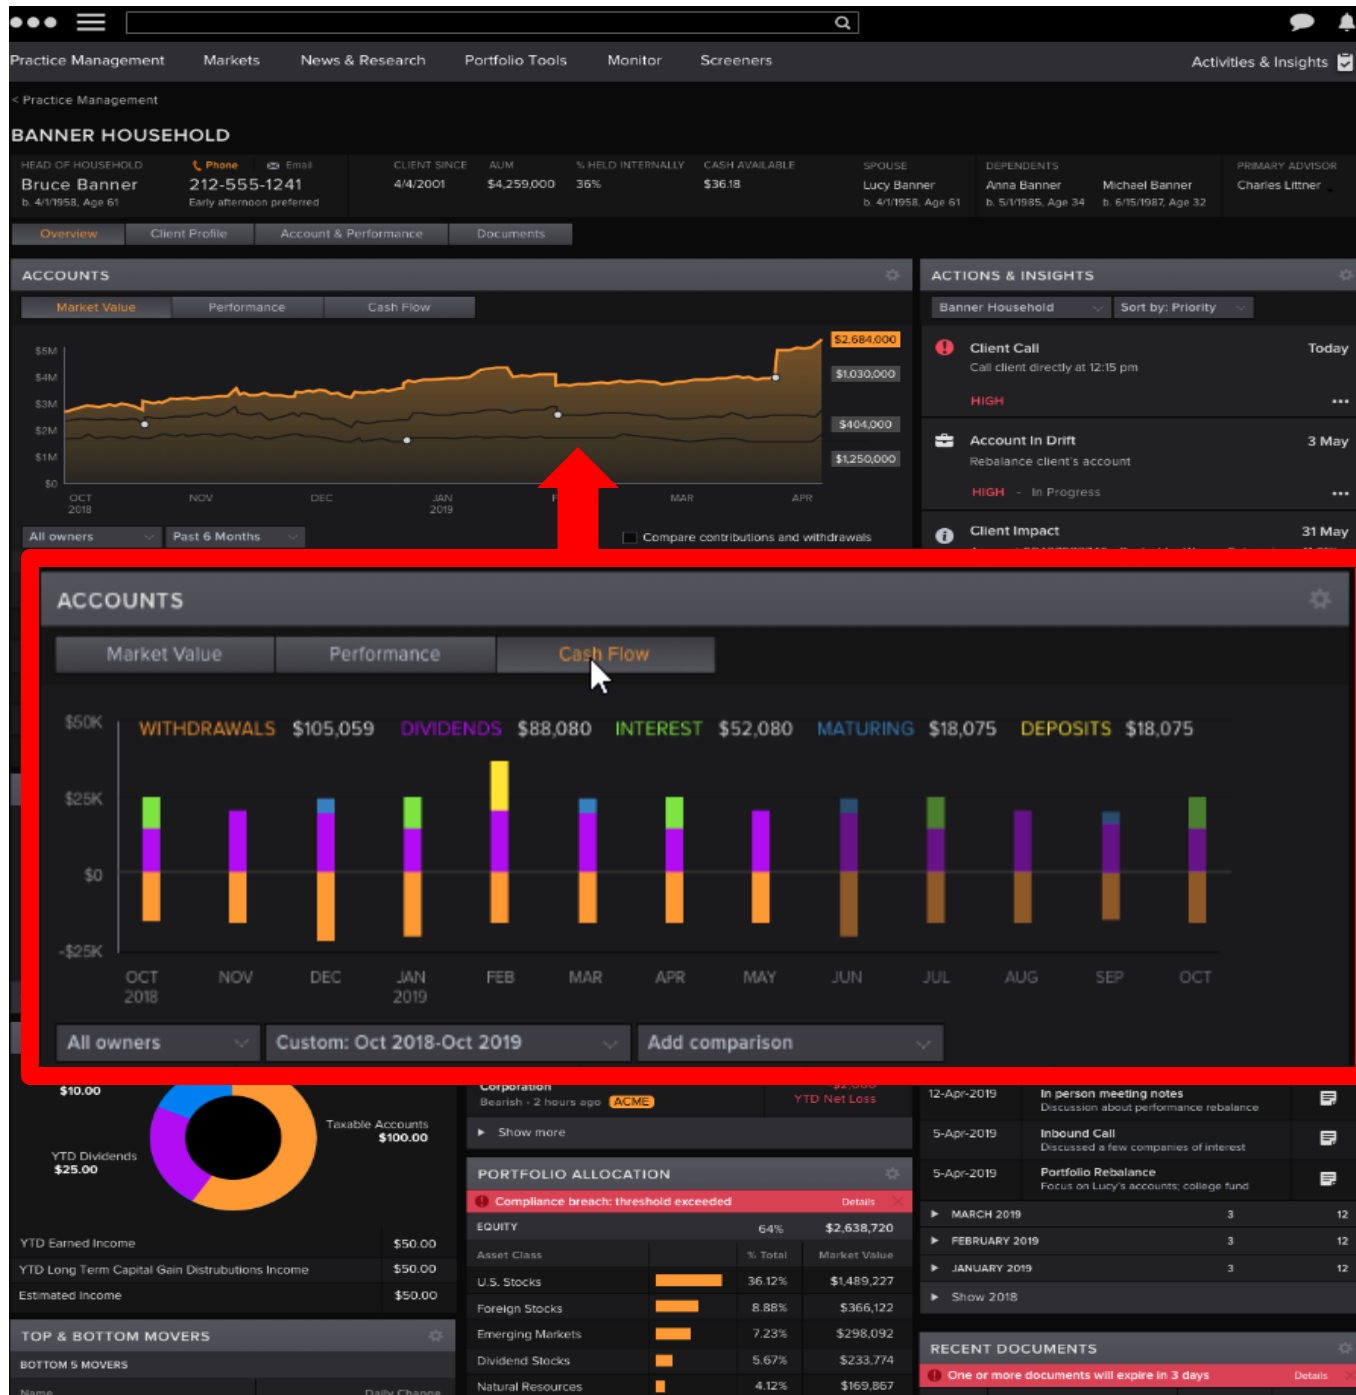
Practice Management Markets News & Research Portfolio Tools Monitor Screeners Activities & Insights

< Practice Management

BANNER HOUSEHOLD

HEAD OF HOUSEHOLD Bruce Banner b. 4/1/1958, Age 61

Phone 212-555-1241 Early afternoon preferred

Email

CLIENT SINCE 4/4/2001

AUM $4,259,000

% HELD INTERNALLY 36%

CASH AVAILABLE $36.18

SPOUSE Lucy Banner b. 4/1/1958, Age 61

DEPENDENTS Anna Banner b. 5/1/1985, Age 34 Michael Banner b. 6/15/1987, Age 32

PRIMARY ADVISOR Charles Littner

Overview Client Profile Account & Performance Documents

ACCOUNTS

Market Value Performance Cash Flow

$5M $4M $3M $2M $1M $0

$2,684,000 $1,030,000 $404,000 $1,250,000

OCT 2018 NOV DEC JAN 2019 F MAR APR

All owners Past 6 Months Compare contributions and withdrawals

ACTIONS & INSIGHTS

Banner Household Sort by: Priority

Client Call Today
Call client directly at 12:15 pm
HIGH

Account In Drift 3 May
Rebalance client's account
HIGH - In Progress

Client Impact 31 May

ACCOUNTS

Market Value Performance Cash Flow

$50K WITHDRAWALS $105,059 DIVIDENDS $88,080 INTEREST $52,080 MATURING $18,075 DEPOSITS $18,075

$25K

$0

-$25K

OCT 2018 NOV DEC JAN 2019 FEB MAR APR MAY JUN JUL AUG SEP OCT

All owners Custom: Oct 2018-Oct 2019 Add comparison

$10.00

Taxable Accounts $100.00

YTD Dividends $25.00

| YTD Earned Income | $50.00 |
|---|---|
| YTD Long Term Capital Gain Distrubutions Income | $50.00 |
| Estimated Income | $50.00 |

TOP & BOTTOM MOVERS

BOTTOM 5 MOVERS

Name Daily Change

Corporation
Bearish - 2 hours ago ACME YTD Net Loss

Show more

PORTFOLIO ALLOCATION

Compliance breach: threshold exceeded Details

| EQUITY | | 64% | $2,638,720 |
|---|---|---|---|
| Asset Class | | % Total | Market Value |
| U.S. Stocks | | 36.12% | $1,489,227 |
| Foreign Stocks | | 8.88% | $366,122 |
| Emerging Markets | | 7.23% | $298,092 |
| Dividend Stocks | | 5.67% | $233,774 |
| Natural Resources | | 4.12% | $169,867 |

12-Apr-2019 In person meeting notes
Discussion about performance rebalance

5-Apr-2019 Inbound Call
Discussed a few companies of interest

5-Apr-2019 Portfolio Rebalance
Focus on Lucy's accounts; college fund

| MARCH 2019 | 3 | 12 |
|---|---|---|
| FEBRUARY 2019 | 3 | 12 |
| JANUARY 2019 | 3 | 12 |

Show 2018

RECENT DOCUMENTS

One or more documents will expire in 3 days Details